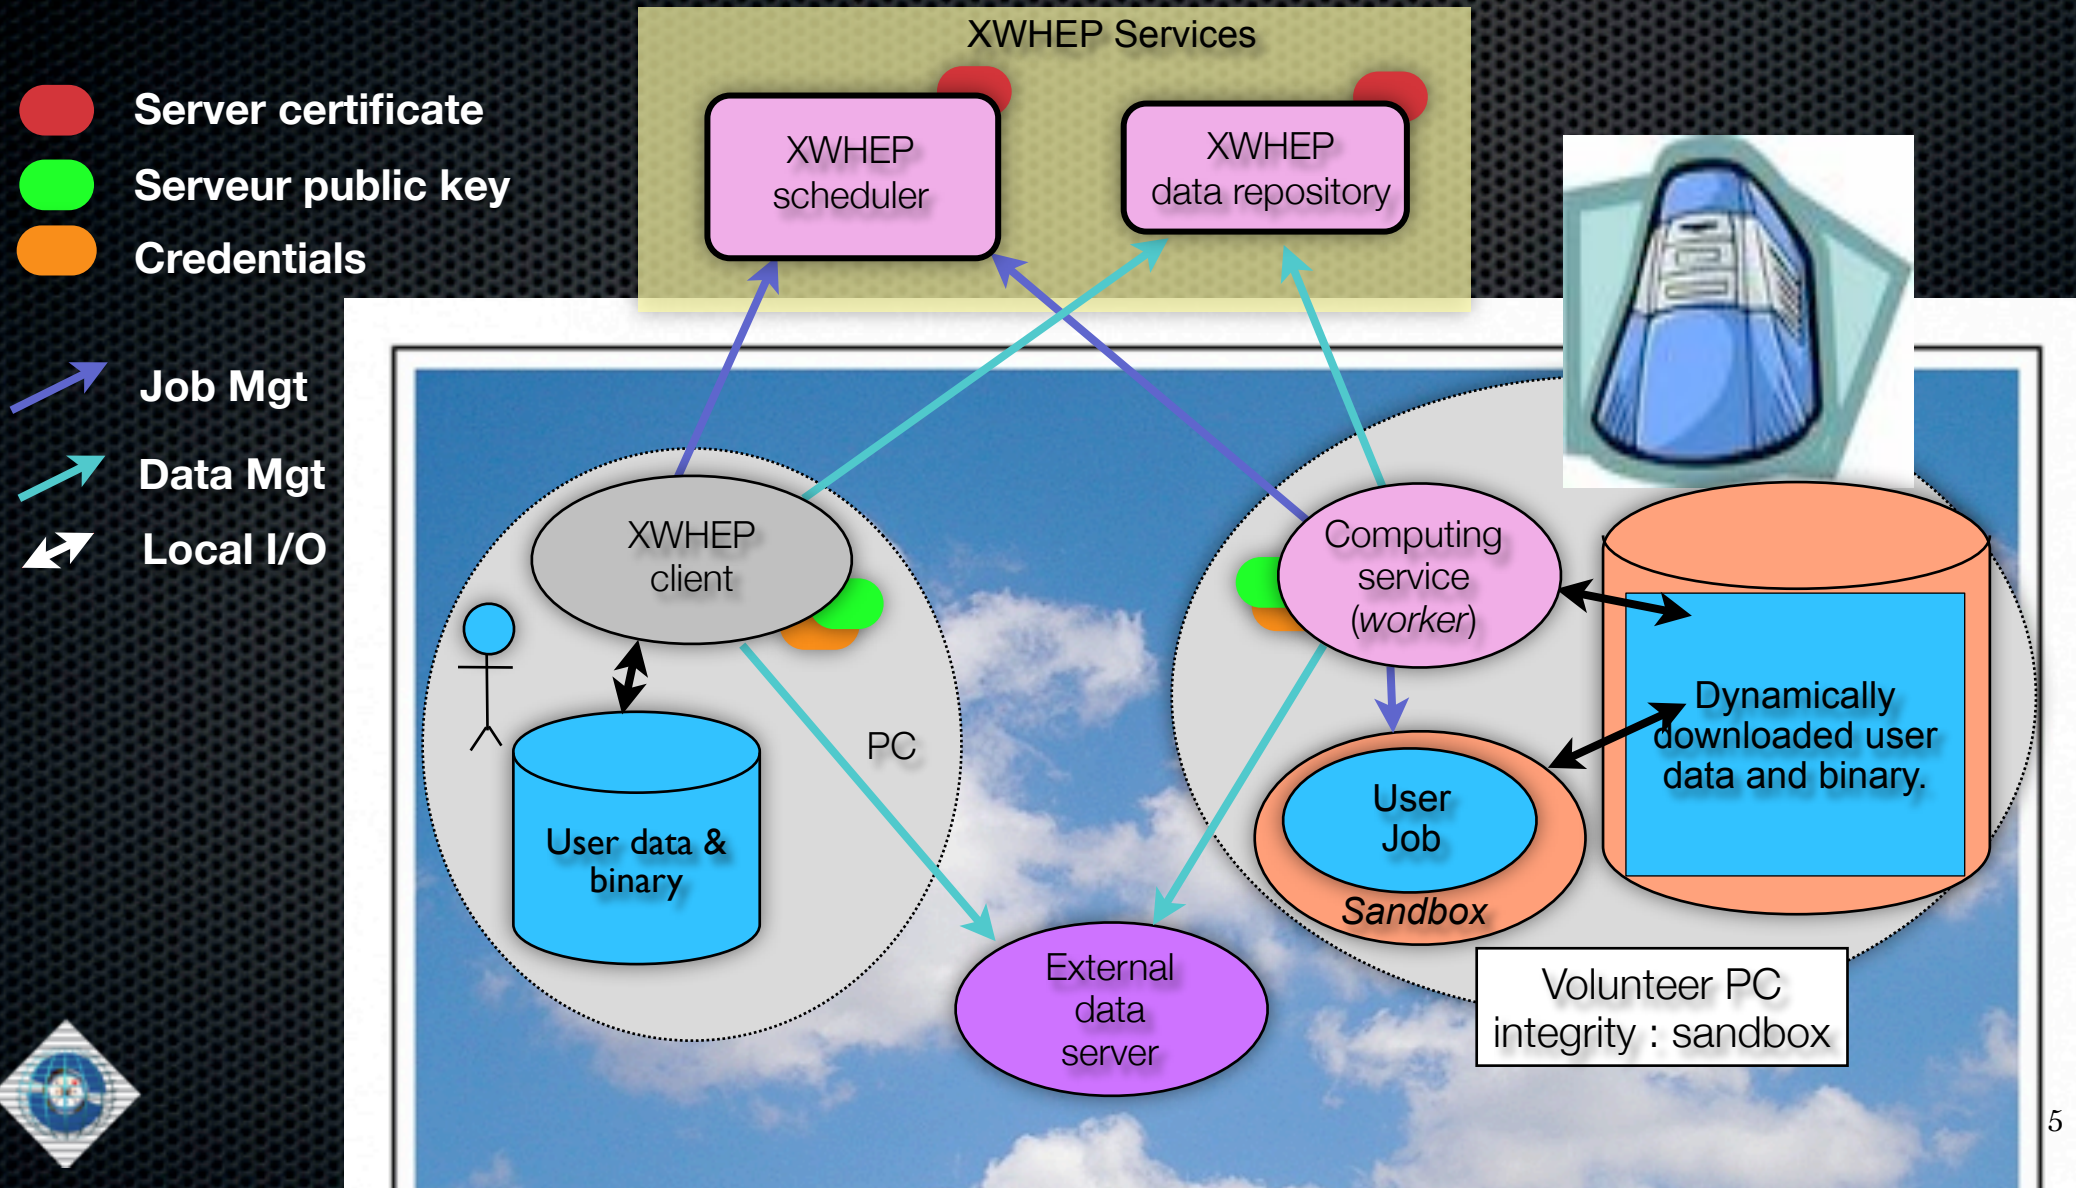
Server certificate
Serveur public key
Credentials

Job Mgt
Data Mgt
Local I/O

XWHEP Services
XWHEP scheduler
XWHEP data repository

XWHEP client
User data & binary
PC

External data server

Computing service (*worker*)
User Job
*Sandbox*
Dynamically downloaded user data and binary.

Volunteer PC integrity : sandbox

5